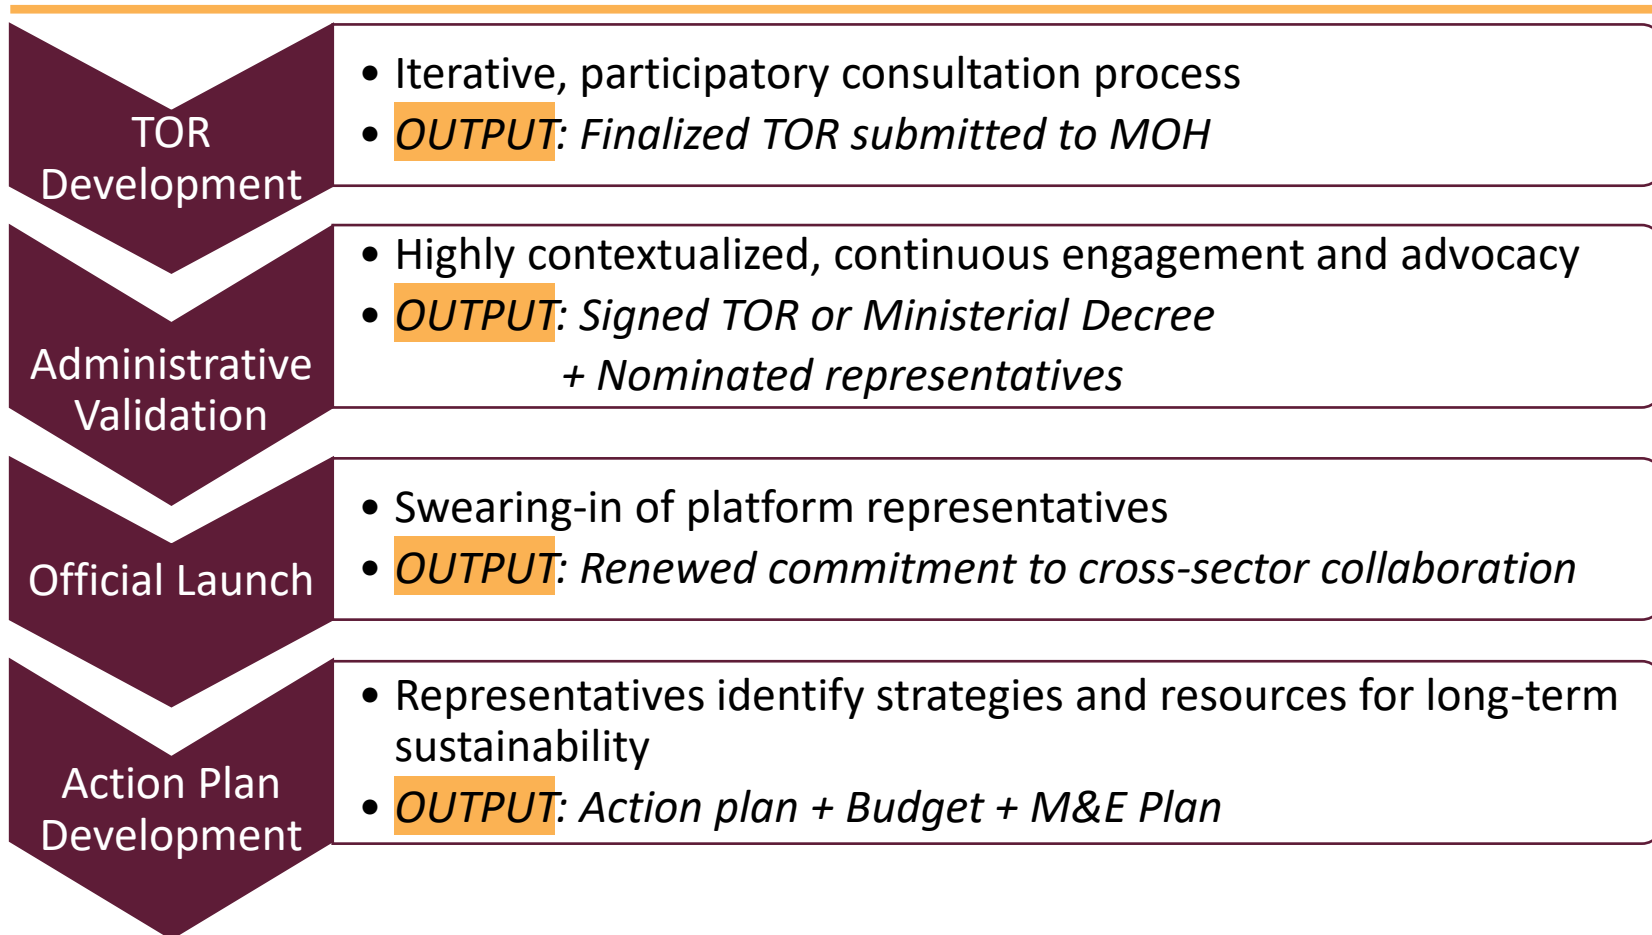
TOR Development

- Iterative, participatory consultation process
- *OUTPUT: Finalized TOR submitted to MOH*

Administrative Validation

- Highly contextualized, continuous engagement and advocacy
- *OUTPUT: Signed TOR or Ministerial Decree + Nominated representatives*

Official Launch

- Swearing-in of platform representatives
- *OUTPUT: Renewed commitment to cross-sector collaboration*

Action Plan Development

- Representatives identify strategies and resources for long-term sustainability
- *OUTPUT: Action plan + Budget + M&E Plan*